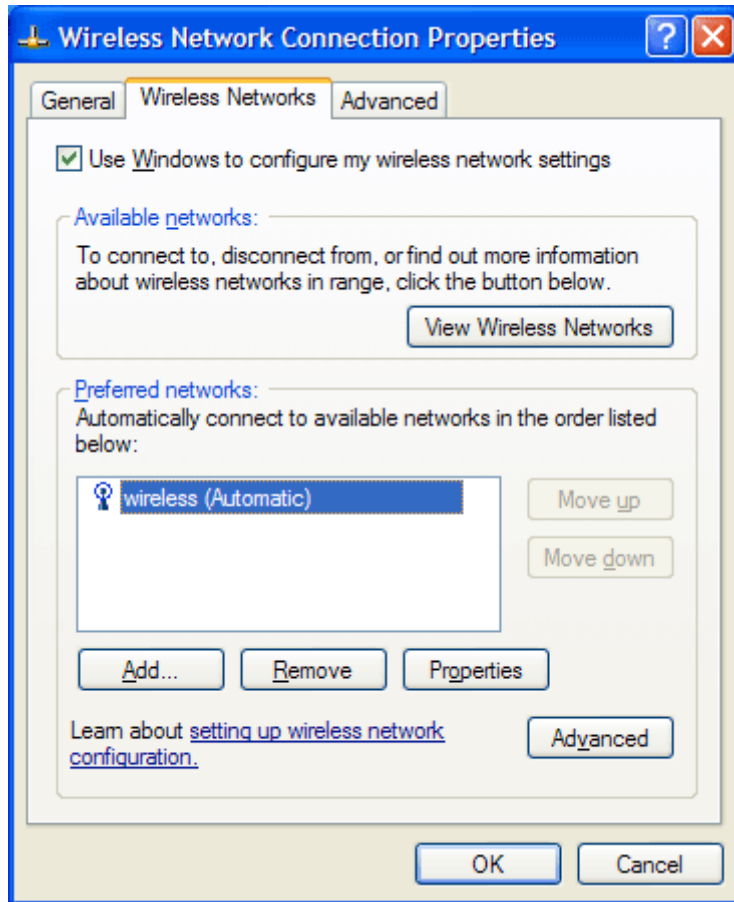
Wireless Network Connection Properties

General | Wireless Networks | Advanced

Use Windows to configure my wireless network settings

Available networks:
To connect to, disconnect from, or find out more information about wireless networks in range, click the button below.

View Wireless Networks

Preferred networks:
Automatically connect to available networks in the order listed below:

wireless (Automatic)

Move up

Move down

Add...

Remove

Properties

Learn about setting up wireless network configuration.

Advanced

OK

Cancel